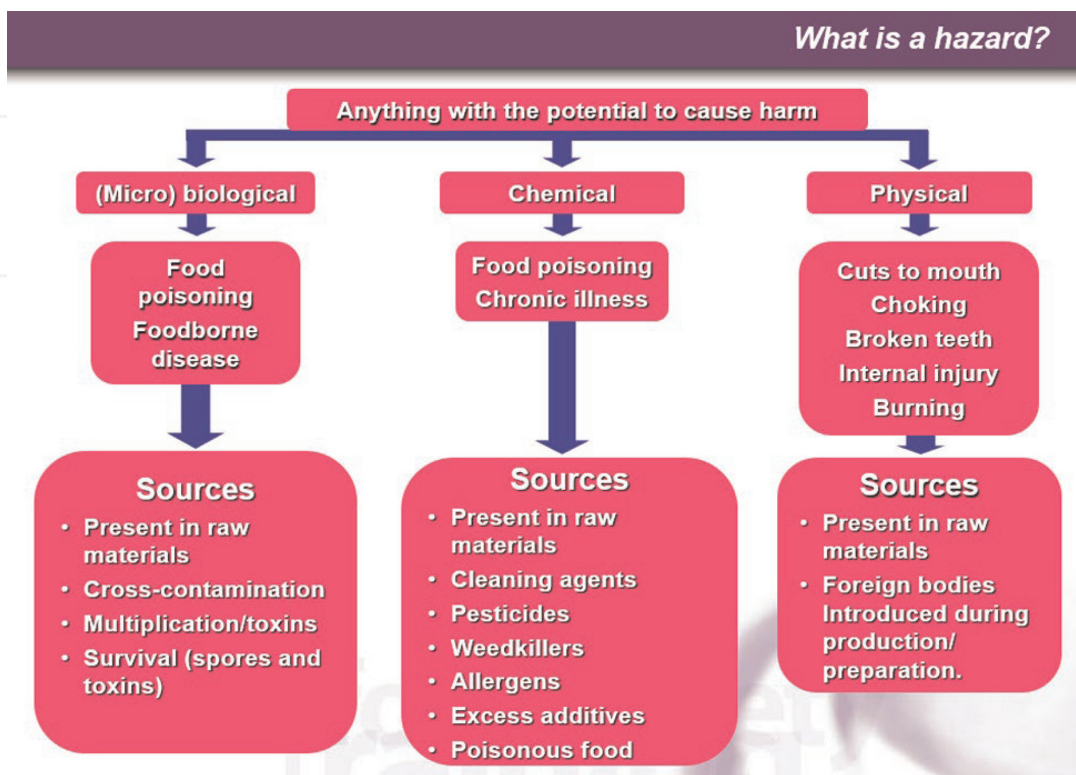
What is a hazard?

Anything with the potential to cause harm

(Micro) biological

Chemical

Physical

Food poisoning
Foodborne disease

Food poisoning
Chronic illness

Cuts to mouth
Choking
Broken teeth
Internal injury
Burning

Sources
• Present in raw materials
• Cross-contamination
• Multiplication/toxins
• Survival (spores and toxins)

Sources
• Present in raw materials
• Cleaning agents
• Pesticides
• Weedkillers
• Allergens
• Excess additives
• Poisonous food

Sources
• Present in raw materials
• Foreign bodies Introduced during production/ preparation.